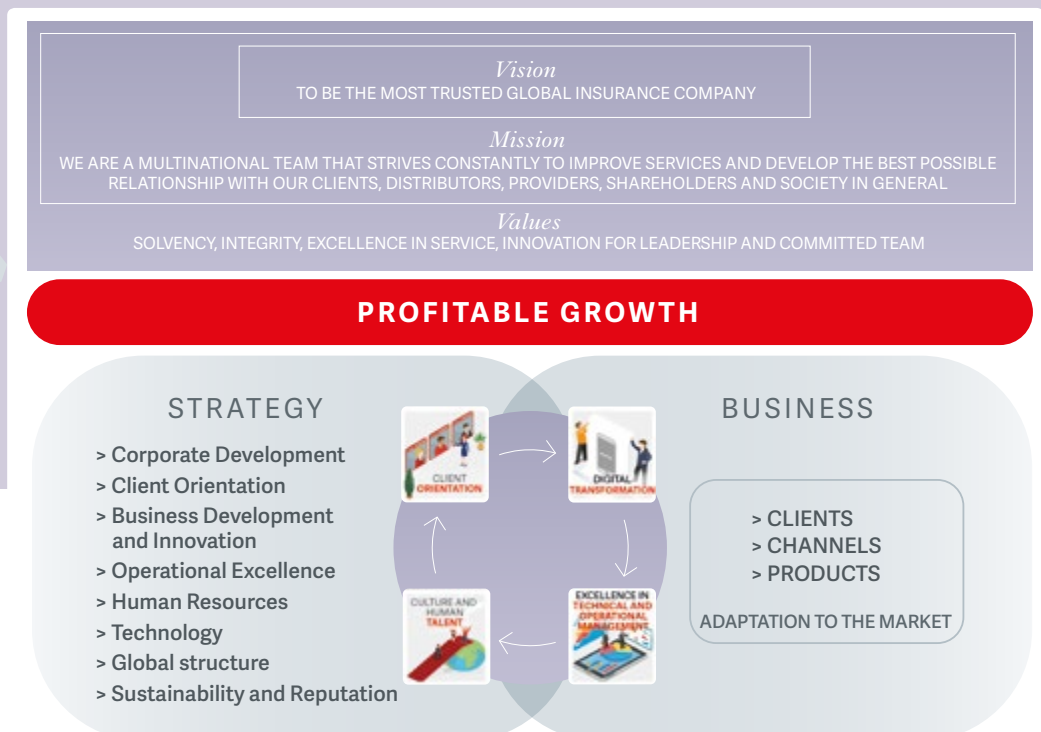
Vision
TO BE THE MOST TRUSTED GLOBAL INSURANCE COMPANY

Mission
WE ARE A MULTINATIONAL TEAM THAT STRIVES CONSTANTLY TO IMPROVE SERVICES AND DEVELOP THE BEST POSSIBLE RELATIONSHIP WITH OUR CLIENTS, DISTRIBUTORS, PROVIDERS, SHAREHOLDERS AND SOCIETY IN GENERAL

Values
SOLVENCY, INTEGRITY, EXCELLENCE IN SERVICE, INNOVATION FOR LEADERSHIP AND COMMITTED TEAM

PROFITABLE GROWTH

STRATEGY
> Corporate Development
> Client Orientation
> Business Development and Innovation
> Operational Excellence
> Human Resources
> Technology
> Global structure
> Sustainability and Reputation

CLIENT ORIENTATION

DIGITAL TRANSFORMATION

EXCELLENCE IN TECHNICAL AND OPERATIONAL MANAGEMENT

CULTURE AND HUMAN TALENT

BUSINESS
> CLIENTS
> CHANNELS
> PRODUCTS
ADAPTATION TO THE MARKET